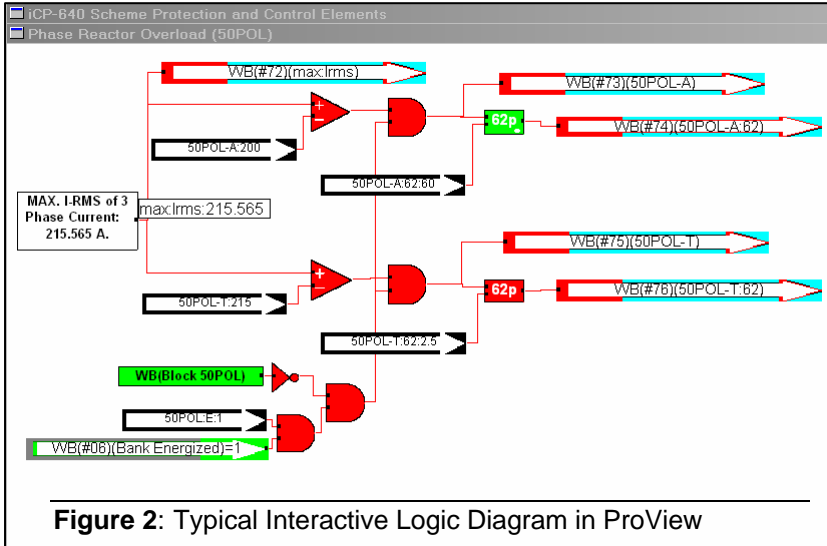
iCP-640 Scheme Protection and Control Elements
Phase Reactor Overload (50POL)

WB(#72)(max:Irms)
WB(#73)(50POL-A)
62p
WB(#74)(50POL-A:62)
50POL-A:200
50POL-A:62:60
MAX. I-RMS of 3 Phase Current: 215.565 A.
max:Irms:215.565
WB(#75)(50POL-T)
62p
WB(#76)(50POL-T:62)
50POL-T:215
50POL-T:62:2.5
WB(Block 50POL)
50POL-E:1
WB(#06)(Bank Energized)=1

Figure 2: Typical Interactive Logic Diagram in ProView